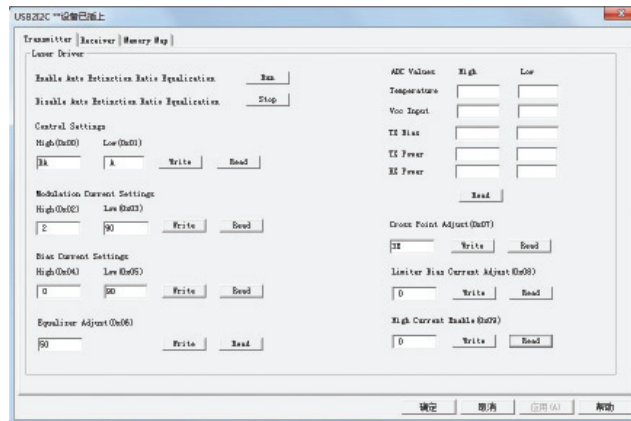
USB2I2C "设备已插上

Transmitter | Receiver | Memory Map

Laser Driver

Enable Auto Extinction Ratio Equalization. Run

Disable Auto Extinction Ratio Equalization. Stop

Control Settings

High(0x00) Low(0x01)

0A A Write Read

Modulation Current Settings

High(0x02) Low(0x03)

2 90 Write Read

Bias Current Settings

High(0x04) Low(0x05)

0 90 Write Read

Equalizer Adjust(0x06)

60 Write Read

ADC Values High Low

Temperature

Vcc Input

TX Bias

TX Power

RX Power

Read

Cross Point Adjust(0x07)

3E Write Read

Limiter Bias Current Adjust(0x08)

0 Write Read

High Current Enable(0x09)

0 Write Read

确定 取消 应用(A) 帮助